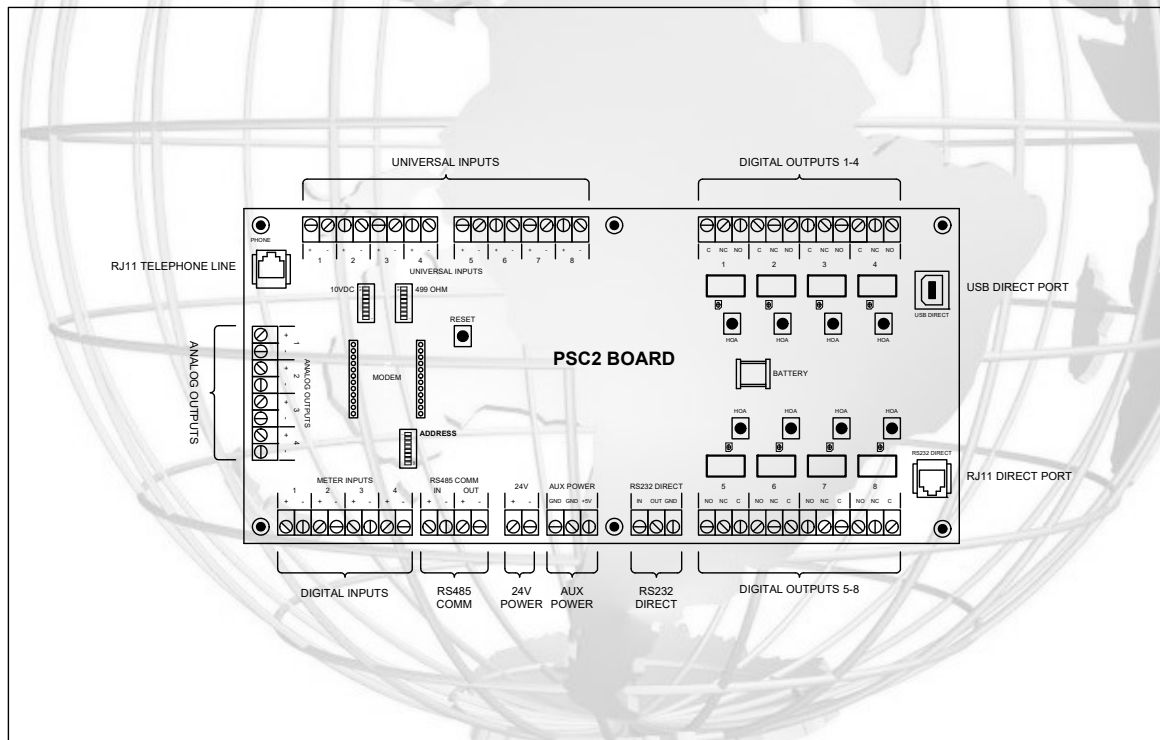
UNIVERSAL INPUTS

DIGITAL OUTPUTS 1-4

PHONE

RJ11 TELEPHONE LINE

+ - + - + - + -
1 2 3 4
UNIVERSAL INPUTS
+ - + - + - + -
5 6 7 8

C NC NO C NC NO C NC NO C NC NO
1 2 3 4

USB DIRECT PORT
USB DIRECT

10VDC
499 OHM
RESET

HOA HOA HOA HOA

ANALOG OUTPUTS

+ 1 -
+ 2 -
+ 3 -
+ 4 -
ANALOG OUTPUTS

MODEM

PSC2 BOARD

BATTERY

ADDRESS

HOA HOA HOA HOA

RS232 DIRECT

RJ11 DIRECT PORT

5 6 7 8
NO NC C NO NC C NO NC C NO NC C

METER INPUTS
1 2 3 4
+ - + - + - + -

RS485 COMM
IN OUT
+ - + -

24V
+ -

AUX POWER
GND GND +5V

RS232 DIRECT
IN OUT GND

DIGITAL INPUTS

RS485 COMM

24V POWER

AUX POWER

RS232 DIRECT

DIGITAL OUTPUTS 5-8